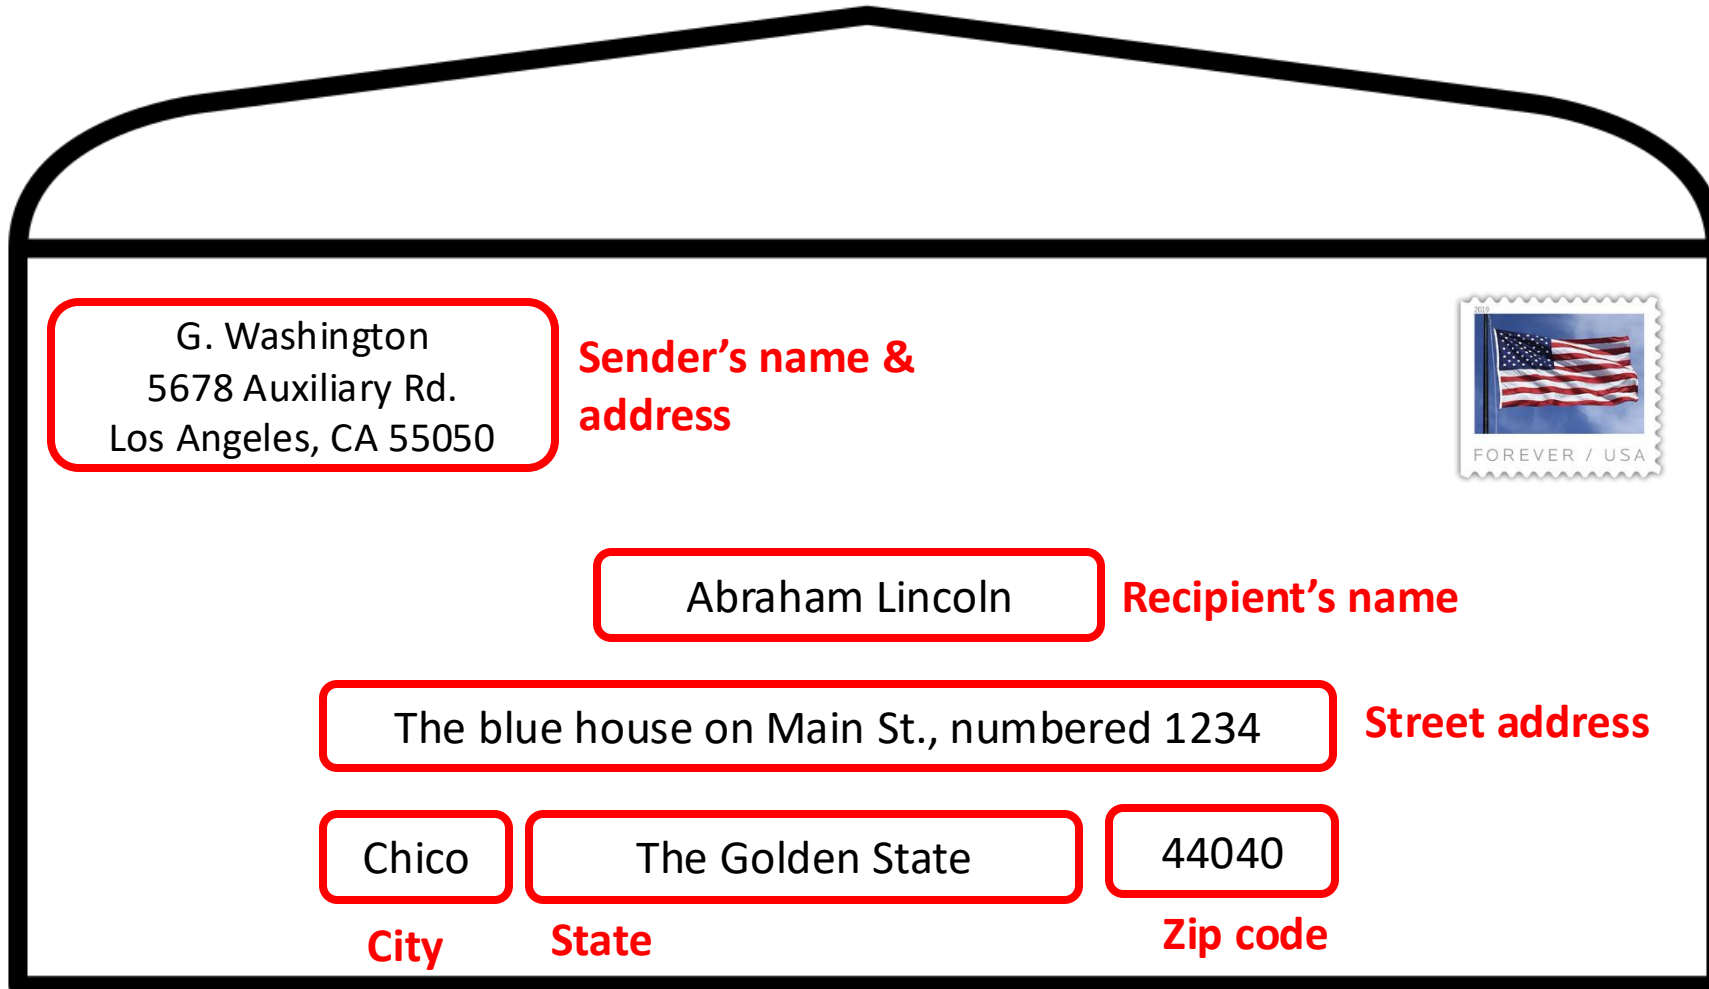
G. Washington
5678 Auxiliary Rd.
Los Angeles, CA 55050

Sender’s name & address

2019

FOREVER / USA

Abraham Lincoln

Recipient’s name

The blue house on Main St., numbered 1234

Street address

Chico

The Golden State

44040

City

State

Zip code